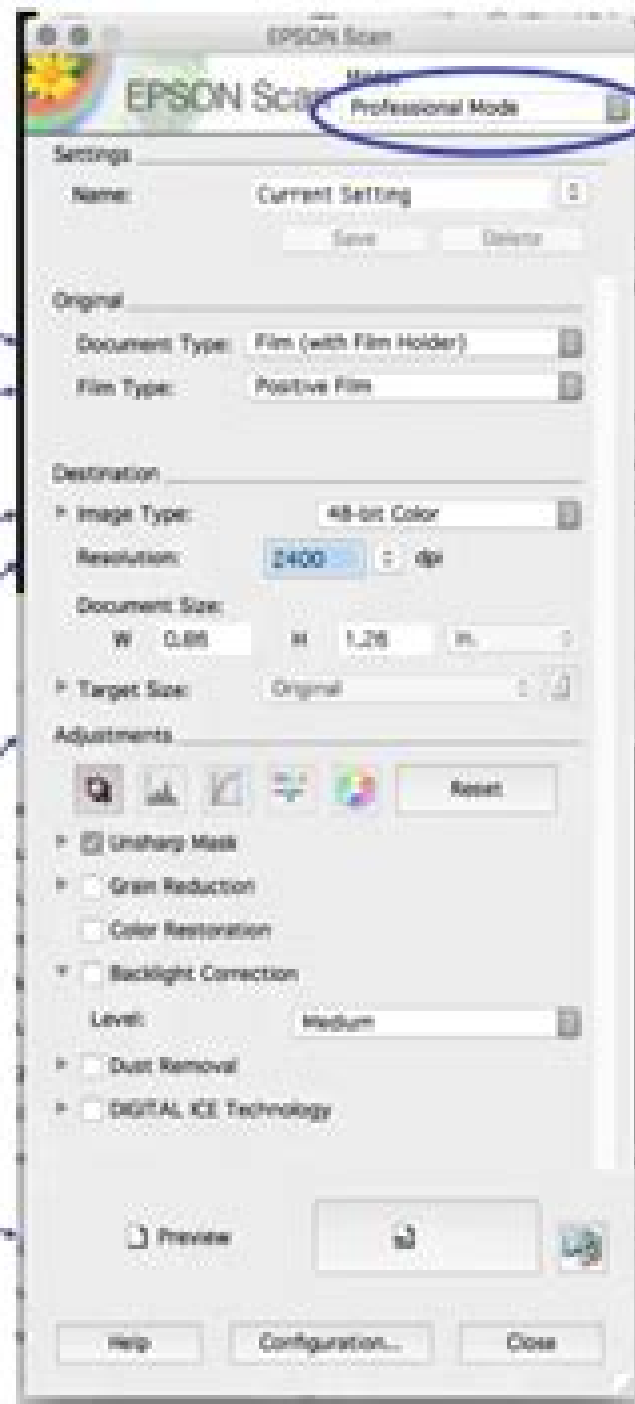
EPSON Scan

EPSON Scan

Mode:

Professional Mode

Settings

Name: Current Setting

Save Delete

Original

Document Type: Film (with Film Holder)

Film Type: Positive Film

Destination

Image Type: 48-bit Color

Resolution: 2400 dpi

Document Size:

W 0.85 H 1.26 in.

Target Size: Original

Adjustments

Reset

Unsharp Mask

Grain Reduction

Color Restoration

Backlight Correction

Level: Medium

Dust Removal

DIGITAL ICE Technology

Preview

Help Configuration... Close